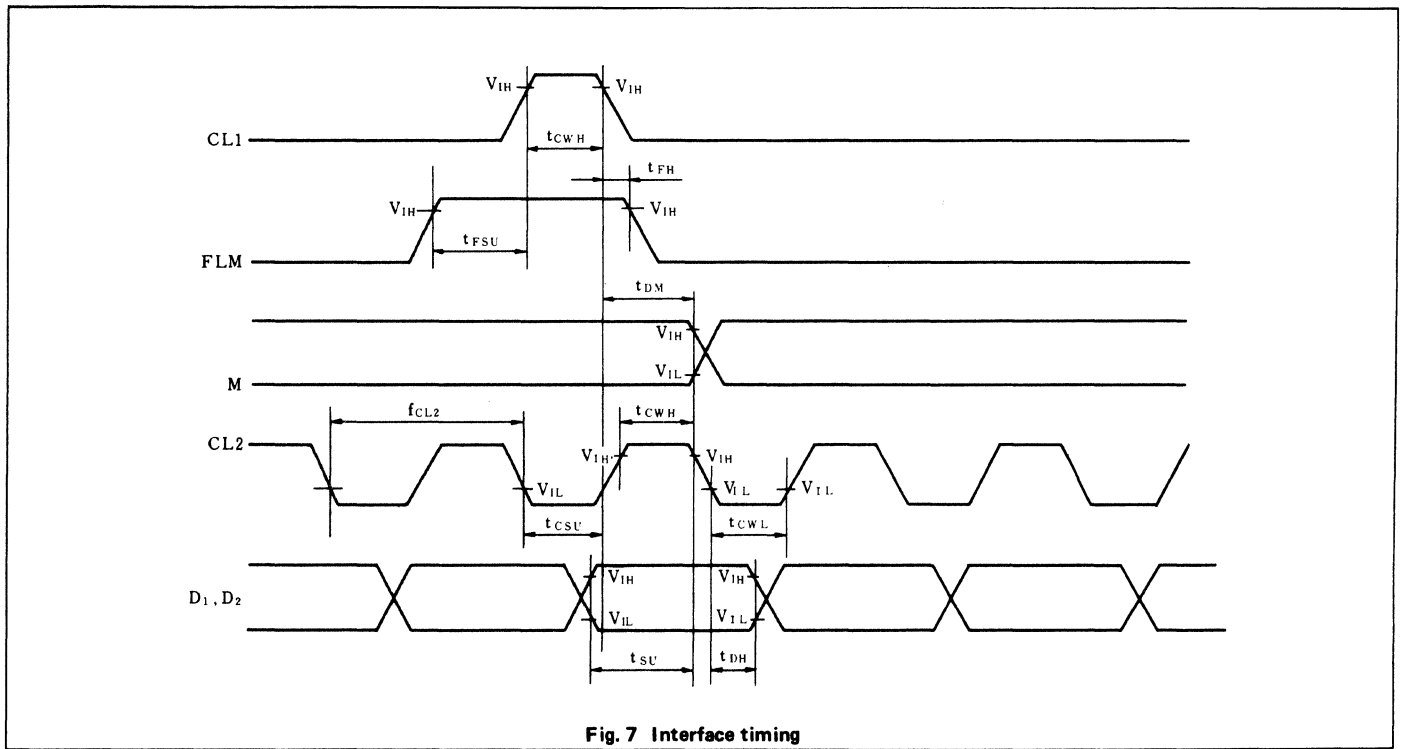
$V_{IH}$ $V_{IH}$

CL1

$t_{CWH}$

$t_{FH}$

$V_{IH}$ $V_{IH}$

$t_{FSU}$

FLM

$t_{DM}$

$V_{IH}$

$V_{IL}$

M

$f_{CL2}$

$t_{CWH}$

CL2

$V_{IH}$ $V_{IH}$

$V_{IL}$ $V_{IL}$ $V_{IL}$

$t_{CSU}$ $t_{CWL}$

$V_{IH}$ $V_{IH}$

$D_1, D_2$

$V_{IL}$ $V_{IL}$

$t_{SU}$ $t_{DH}$

Fig. 7 Interface timing